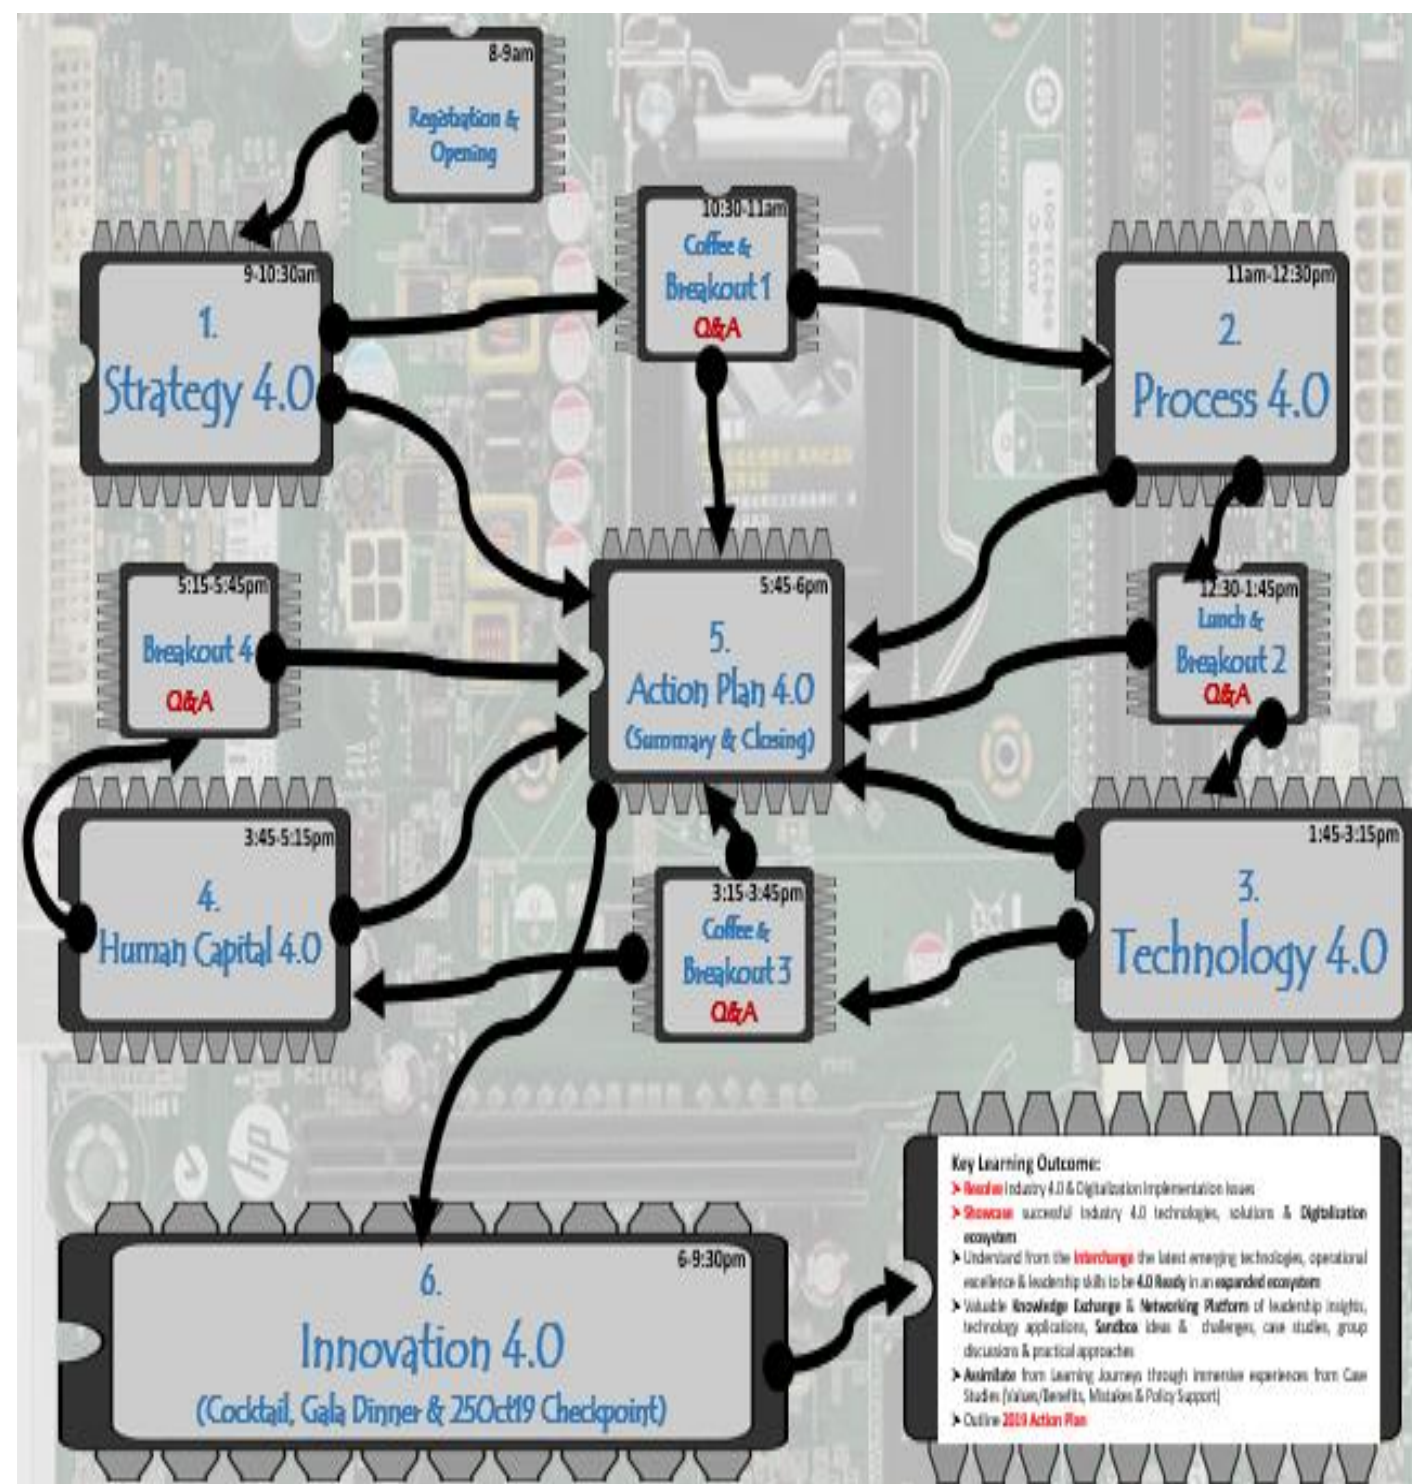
8-9am
Registration & Opening

10:30-11am
Coffee & Breakout 1
Q&A

9-10:30am
1.
Strategy 4.0

11am-12:30pm
2.
Process 4.0

5:15-5:45pm
Breakout 4
Q&A

5:45-6pm
5.
Action Plan 4.0
(Summary & Closing)

12:30-1:45pm
Lunch & Breakout 2
Q&A

3:45-5:15pm
4.
Human Capital 4.0

3:15-3:45pm
Coffee & Breakout 3
Q&A

1:45-3:15pm
3.
Technology 4.0

6-9:30pm
6.
Innovation 4.0
(Cocktail, Gala Dinner & 25Oct19 Checkpoint)

Key Learning Outcome:
➤ Resolve Industry 4.0 & Digitalization implementation issues
➤ Showcase successful Industry 4.0 technologies, solutions & Digitalization ecosystem
➤ Understand from the Interchange the latest emerging technologies, operational excellence & leadership skills to be 4.0 Ready in an expanded ecosystem
➤ Valuable Knowledge Exchange & Networking Platform of leadership insights, technology applications, Sandbox ideas & challenges, case studies, group discussions & practical approaches
➤ Assimilate from Learning Journeys through immersive experiences from Case Studies (Values/Benefits, Mistakes & Policy Support)
➤ Outline 2019 Action Plan